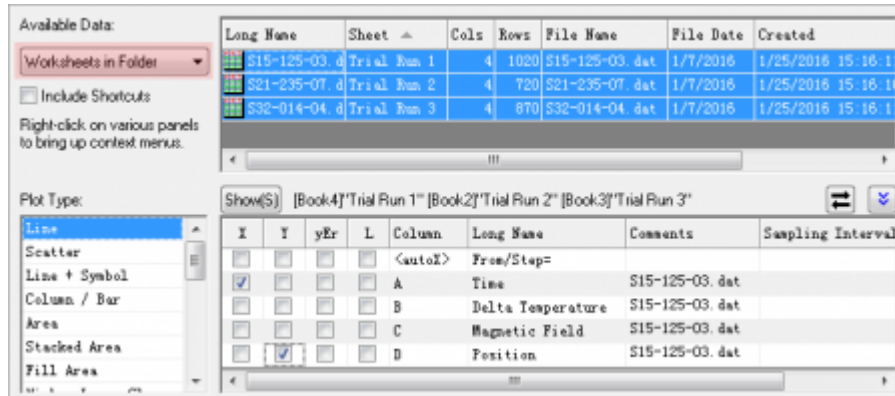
Available Data:

Worksheets in Folder

Include Shortcuts

Right-click on various panels to bring up context menus.

| Long Name | Sheet | Cols | Rows | File Name | File Date | Created |
|---|---|---|---|---|---|---|
| S15-125-03. d | Trial Run 1 | 4 | 1020 | S15-125-03. dat | 1/7/2016 | 1/25/2016 15:16:1 |
| S21-235-07. d | Trial Run 2 | 4 | 720 | S21-235-07. dat | 1/7/2016 | 1/25/2016 15:16:1 |
| S32-014-04. d | Trial Run 3 | 4 | 870 | S32-014-04. dat | 1/7/2016 | 1/25/2016 15:16:1 |

Plot Type:

Line
Scatter
Line + Symbol
Column / Bar
Area
Stacked Area
Fill Area

Show(S) [Book4]"Trial Run 1" [Book2]"Trial Run 2" [Book3]"Trial Run 3"

| X | Y | yEr | L | Column | Long Name | Comments | Sampling Interval |
|---|---|---|---|---|---|---|---|
| | | | | <autoX> | From/Step= | | |
| ✓ | | | | A | Time | S15-125-03. dat | |
| | | | | B | Delta Temperature | S15-125-03. dat | |
| | | | | C | Magnetic Field | S15-125-03. dat | |
| | ✓ | | | D | Position | S15-125-03. dat | |